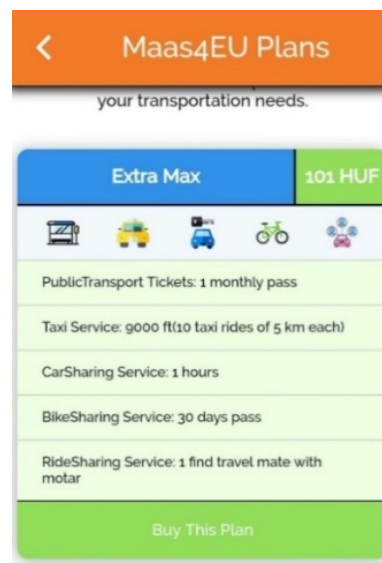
<
Maas4EU Plans

your transportation needs.

Extra Max

101 HUF

PublicTransport Tickets: 1 monthly pass

Taxi Service: 9000 ft(10 taxi rides of 5 km each)

CarSharing Service: 1 hours

BikeSharing Service: 30 days pass

RideSharing Service: 1 find travel mate with motar

Buy This Plan